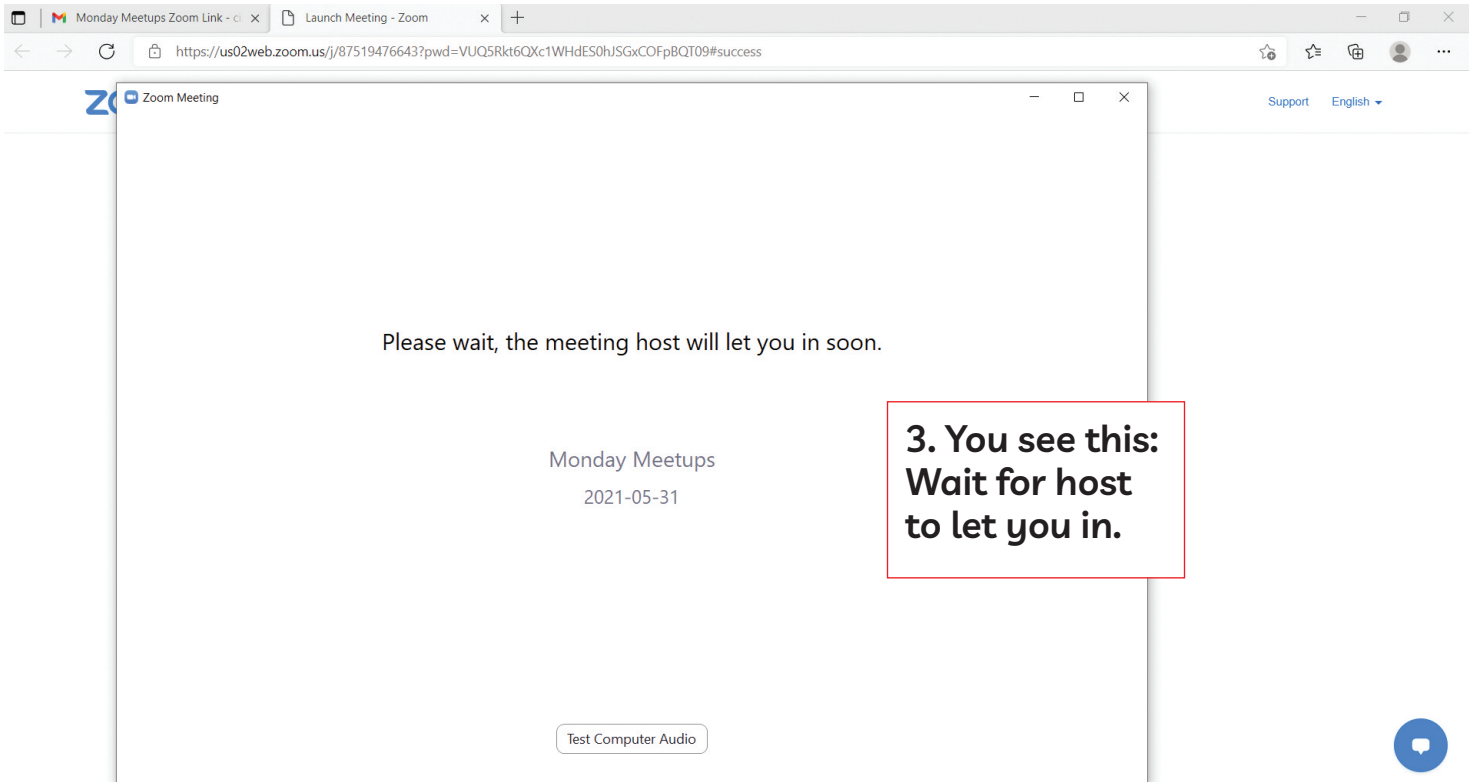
Monday Meetups Zoom Link - c

Launch Meeting - Zoom

https://us02web.zoom.us/j/87519476643?pwd=VUQ5Rkt6QXc1WHdES0hJSGxCOFpBQT09#success

ZO

Support English

Zoom Meeting

Please wait, the meeting host will let you in soon.

Monday Meetups

2021-05-31

Test Computer Audio

3. You see this: Wait for host to let you in.